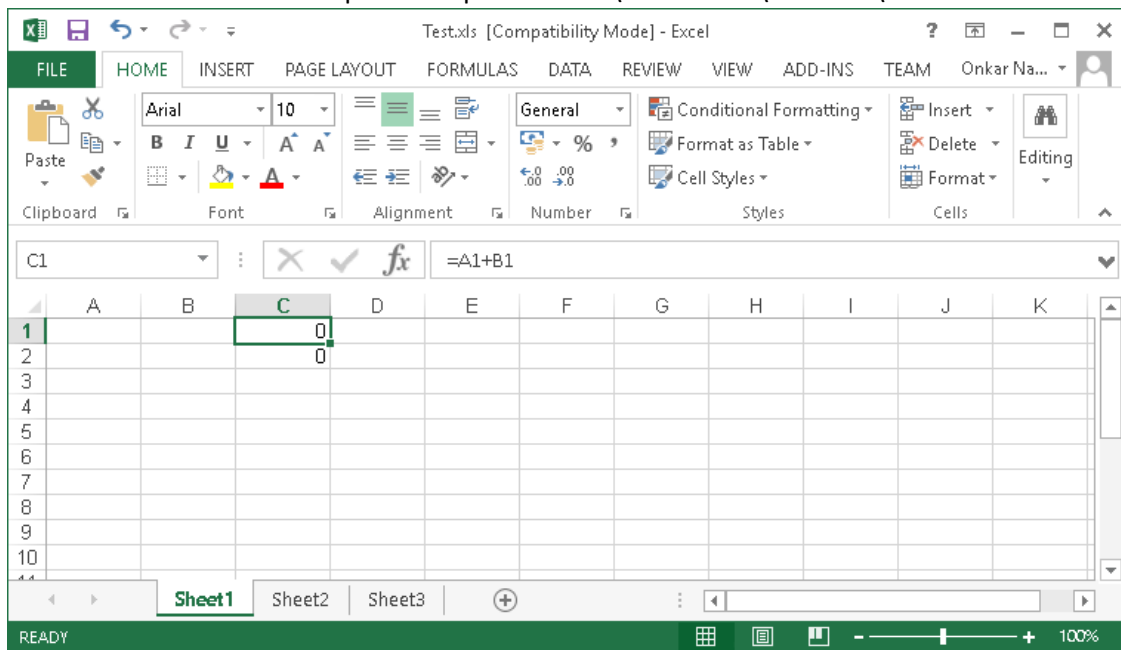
Test.xls [Compatibility Mode] - Excel

? — □ ×

FILE HOME INSERT PAGE LAYOUT FORMULAS DATA REVIEW VIEW ADD-INS TEAM Onkar Na...

Paste
Clipboard

Arial 10
B I U A A
Font

Alignment

General
% ,
$^{.00}_{\to .0}$
Number

Conditional Formatting
Format as Table
Cell Styles
Styles

Insert
Delete
Format
Cells

Editing

C1 $fx$ =A1+B1

| | A | B | C | D | E | F | G | H | I | J | K |
|---|---|---|---|---|---|---|---|---|---|---|---|
| 1 | | | 0 | | | | | | | | |
| 2 | | | 0 | | | | | | | | |
| 3 | | | | | | | | | | | |
| 4 | | | | | | | | | | | |
| 5 | | | | | | | | | | | |
| 6 | | | | | | | | | | | |
| 7 | | | | | | | | | | | |
| 8 | | | | | | | | | | | |
| 9 | | | | | | | | | | | |
| 10 | | | | | | | | | | | |

Sheet1 Sheet2 Sheet3

READY 100%